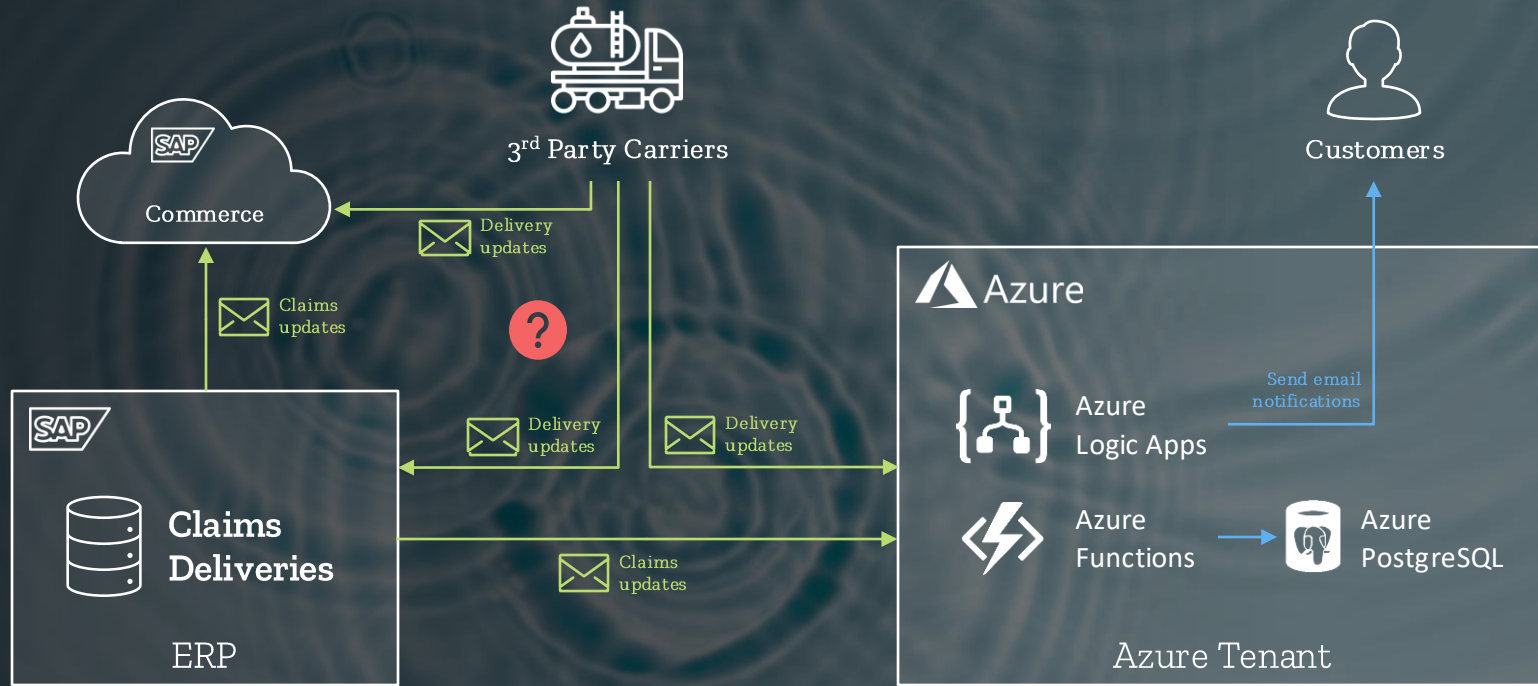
3$^{rd}$ Party Carriers

Customers

SAP

Commerce

Delivery updates

Claims updates

?

Azure

Send email notifications

Azure Logic Apps

SAP

Delivery updates

Delivery updates

Claims Deliveries

Azure Functions

Azure PostgreSQL

Claims updates

ERP

Azure Tenant